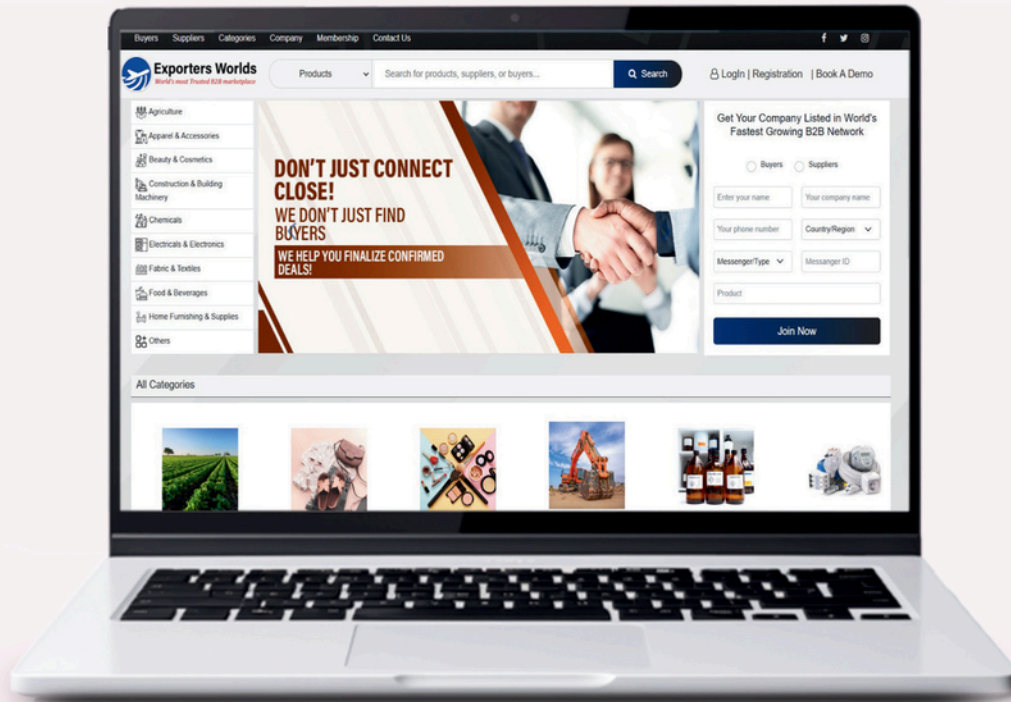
Buyers Suppliers Categories Company Membership Contact Us

Exporters Worlds
World's most Trusted B2B marketplace

Products
Search for products, suppliers, or buyers...
Search

LogIn | Registration | Book A Demo

Agriculture
Apparel & Accessories
Beauty & Cosmetics
Construction & Building Machinery
Chemicals
Electricals & Electronics
Fabric & Textiles
Food & Beverages
Home Furnishing & Supplies
Others

DON'T JUST CONNECT CLOSE!
WE DON'T JUST FIND BUYERS
WE HELP YOU FINALIZE CONFIRMED DEALS!

Get Your Company Listed in World's Fastest Growing B2B Network

Buyers Suppliers

Enter your name
Your company name
Your phone number
Country/Region
Messenger/Type
Messenger ID
Product

Join Now

All Categories